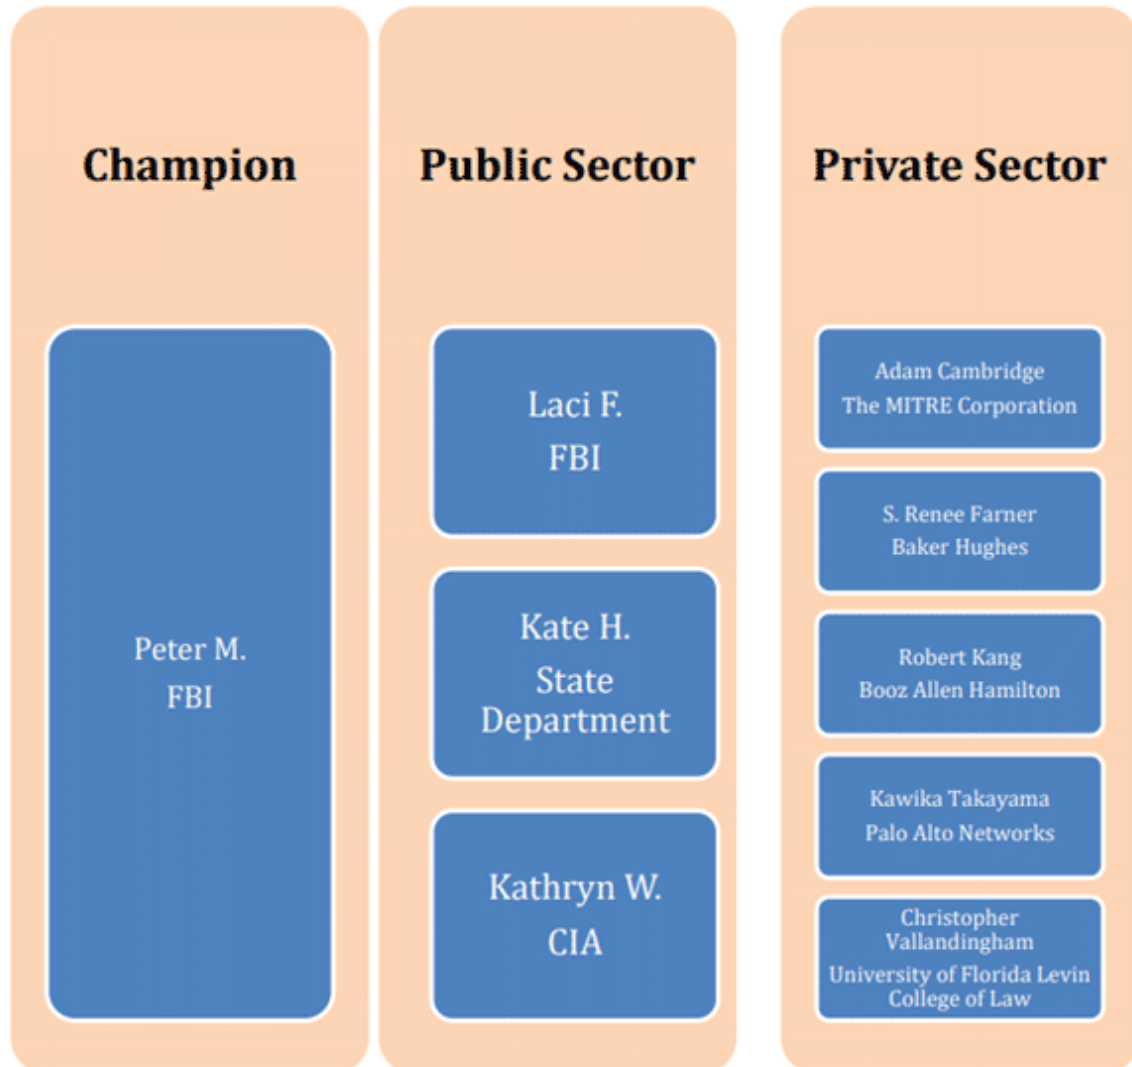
Champion

Peter M.
FBI

Public Sector

Laci F.
FBI

Kate H.
State Department

Kathryn W.
CIA

Private Sector

Adam Cambridge
The MITRE Corporation

S. Renee Farner
Baker Hughes

Robert Kang
Booz Allen Hamilton

Kawika Takayama
Palo Alto Networks

Christopher Vallandingham
University of Florida Levin College of Law